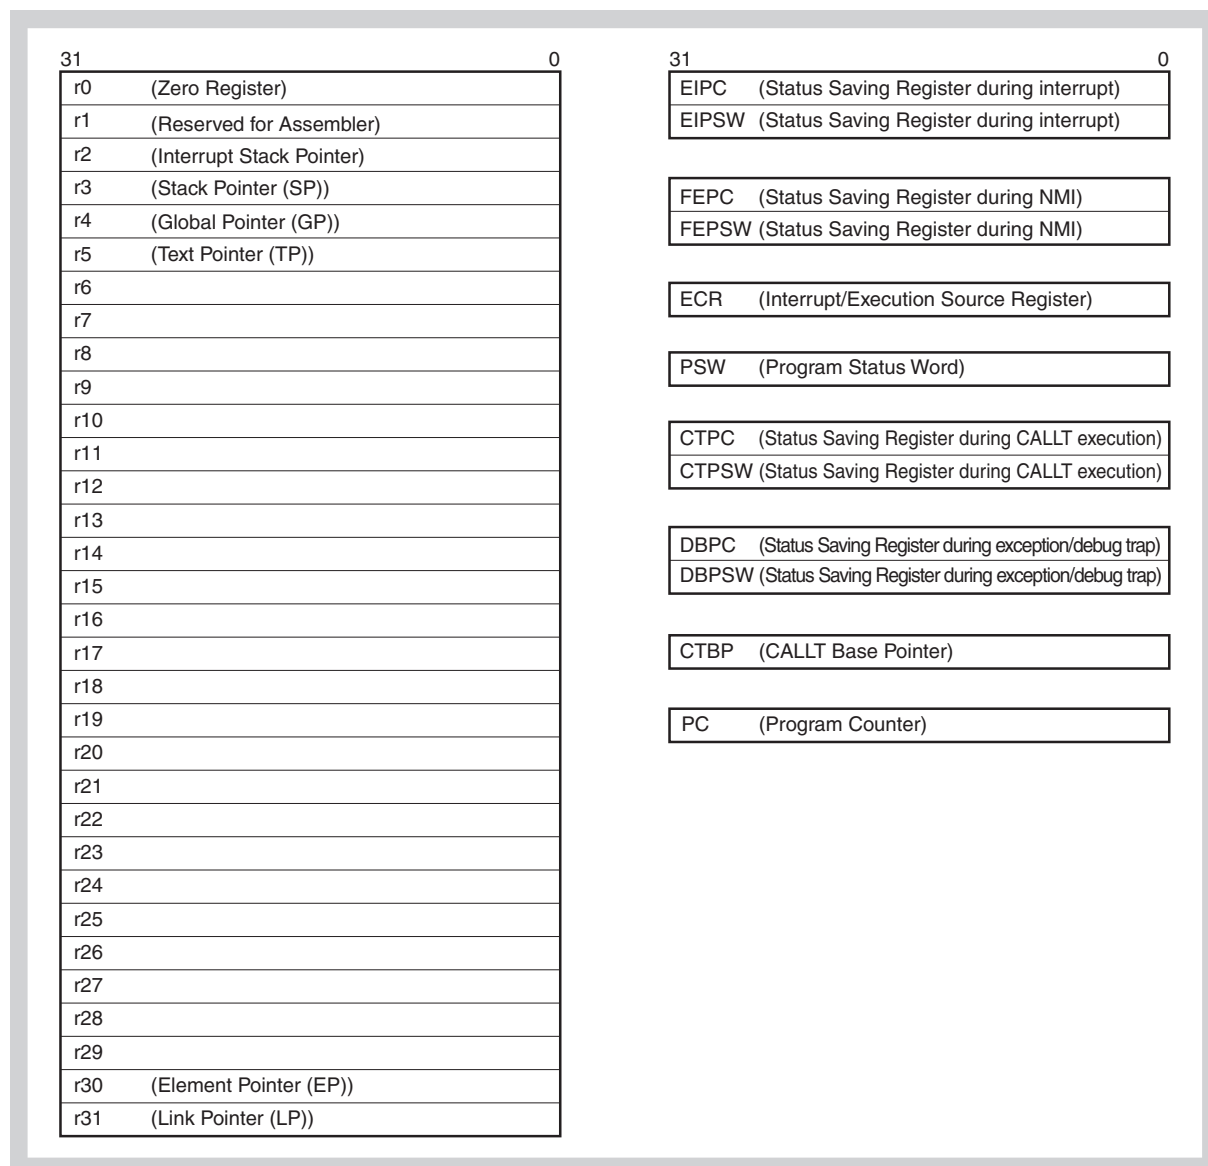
31 0

| r0 | (Zero Register) |
|---|---|
| r1 | (Reserved for Assembler) |
| r2 | (Interrupt Stack Pointer) |
| r3 | (Stack Pointer (SP)) |
| r4 | (Global Pointer (GP)) |
| r5 | (Text Pointer (TP)) |
| r6 | |
| r7 | |
| r8 | |
| r9 | |
| r10 | |
| r11 | |
| r12 | |
| r13 | |
| r14 | |
| r15 | |
| r16 | |
| r17 | |
| r18 | |
| r19 | |
| r20 | |
| r21 | |
| r22 | |
| r23 | |
| r24 | |
| r25 | |
| r26 | |
| r27 | |
| r28 | |
| r29 | |
| r30 | (Element Pointer (EP)) |
| r31 | (Link Pointer (LP)) |

31 0

| EIPC | (Status Saving Register during interrupt) |
|---|---|
| EIPSW | (Status Saving Register during interrupt) |

| FEPC | (Status Saving Register during NMI) |
|---|---|
| FEPSW | (Status Saving Register during NMI) |

| ECR | (Interrupt/Execution Source Register) |
|---|---|

| PSW | (Program Status Word) |
|---|---|

| CTPC | (Status Saving Register during CALLT execution) |
|---|---|
| CTPSW | (Status Saving Register during CALLT execution) |

| DBPC | (Status Saving Register during exception/debug trap) |
|---|---|
| DBPSW | (Status Saving Register during exception/debug trap) |

| CTBP | (CALLT Base Pointer) |
|---|---|

| PC | (Program Counter) |
|---|---|